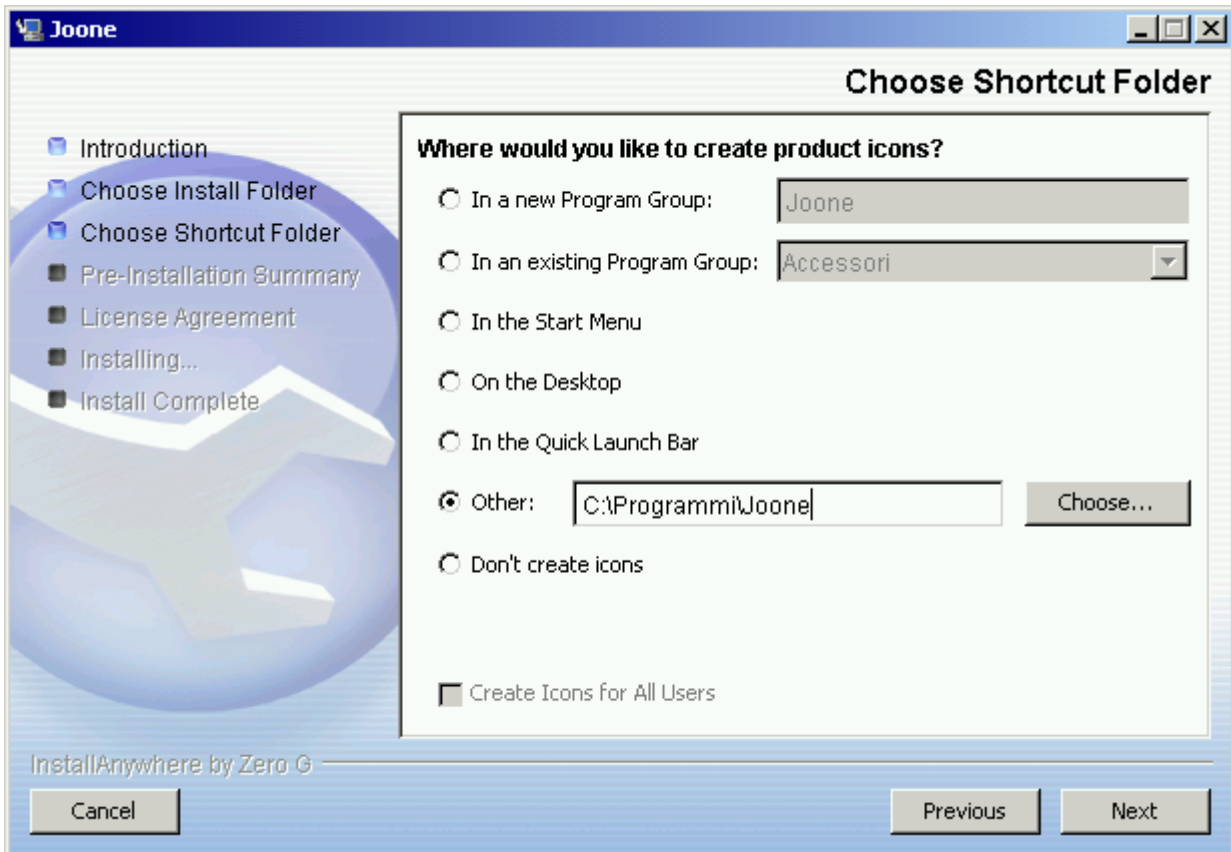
Joone

Choose Shortcut Folder

Introduction
Choose Install Folder
Choose Shortcut Folder
Pre-Installation Summary
License Agreement
Installing...
Install Complete

Where would you like to create product icons?

In a new Program Group: Joone

In an existing Program Group: Accessori

In the Start Menu

On the Desktop

In the Quick Launch Bar

Other: C:\Programmi\Joone Choose...

Don't create icons

Create Icons for All Users

InstallAnywhere by Zero G

Cancel

Previous

Next